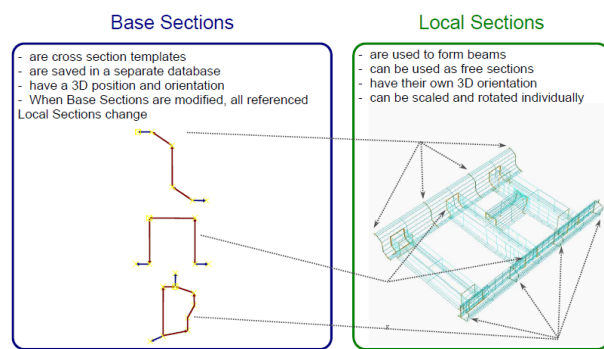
Base Sections

- are cross section templates
- are saved in a separate database
- have a 3D position and orientation
- When Base Sections are modified, all referenced Local Sections change

Local Sections

- are used to form beams
- can be used as free sections
- have their own 3D orientation
- can be scaled and rotated individually